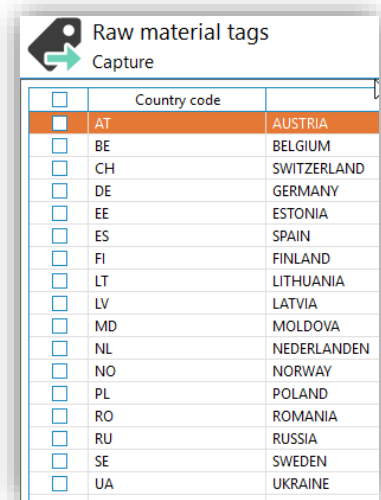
Raw material tags
Capture

| | Country code | |
|---|---|---|
| | AT | AUSTRIA |
| | BE | BELGIUM |
| | CH | SWITZERLAND |
| | DE | GERMANY |
| | EE | ESTONIA |
| | ES | SPAIN |
| | FI | FINLAND |
| | LT | LITHUANIA |
| | LV | LATVIA |
| | MD | MOLDOVA |
| | NL | NEDERLANDEN |
| | NO | NORWAY |
| | PL | POLAND |
| | RO | ROMANIA |
| | RU | RUSSIA |
| | SE | SWEDEN |
| | UA | UKRAINE |